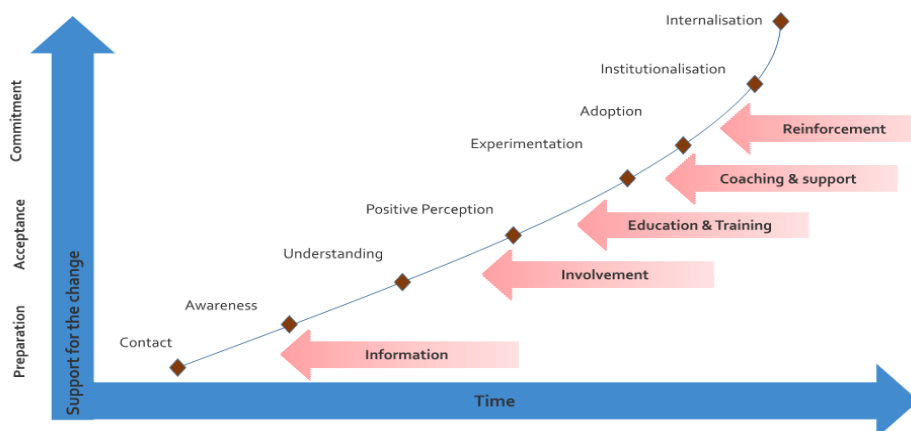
Internalisation

Institutionalisation

Adoption

Experimentation

Positive Perception

Understanding

Awareness

Contact

Reinforcement

Coaching & support

Education & Training

Involvement

Information

Commitment

Acceptance

Preparation

Support for the change

Time